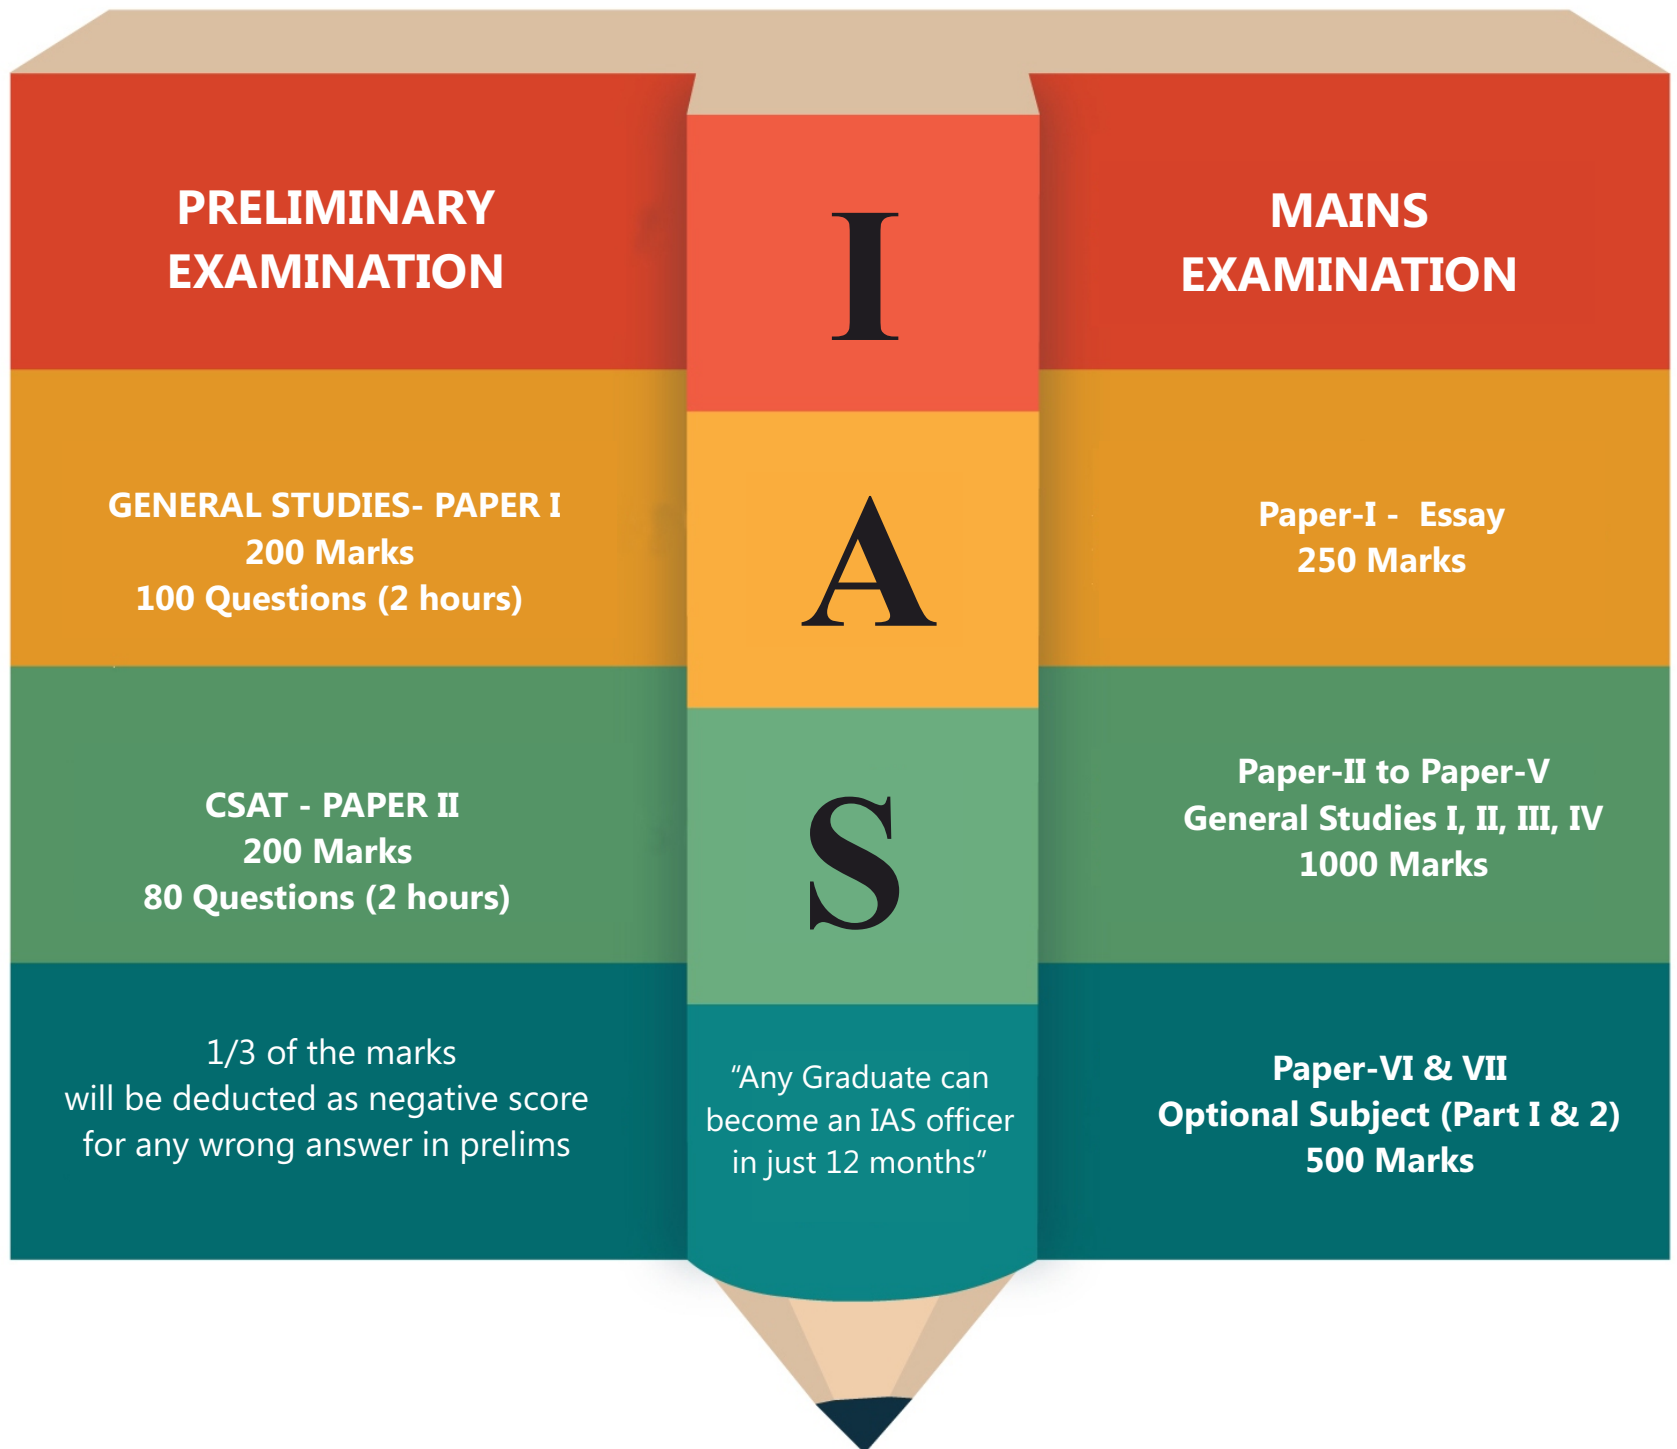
PRELIMINARY EXAMINATION

I

MAINS EXAMINATION

GENERAL STUDIES- PAPER I
200 Marks
100 Questions (2 hours)

A

Paper-I - Essay
250 Marks

CSAT - PAPER II
200 Marks
80 Questions (2 hours)

S

Paper-II to Paper-V
General Studies I, II, III, IV
1000 Marks

1/3 of the marks
will be deducted as negative score
for any wrong answer in prelims

“Any Graduate can become an IAS officer in just 12 months”

Paper-VI & VII
Optional Subject (Part I & 2)
500 Marks